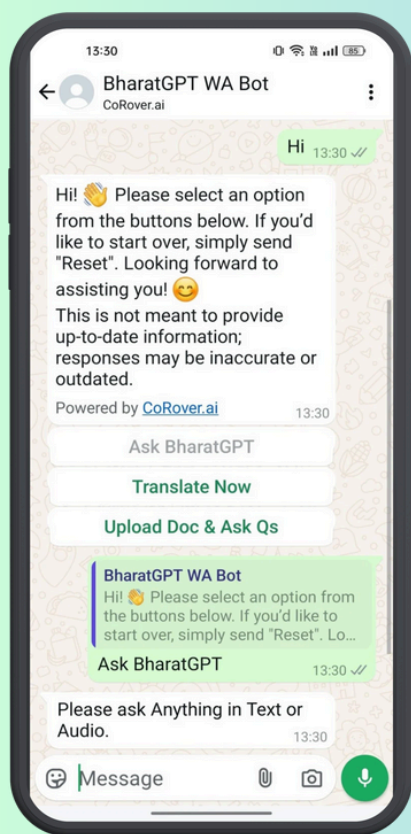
13:30

85

BharatGPT WA Bot
CoRover.ai

Hi 13:30

Hi! 👋 Please select an option from the buttons below. If you'd like to start over, simply send "Reset". Looking forward to assisting you! 😊
This is not meant to provide up-to-date information; responses may be inaccurate or outdated.
Powered by CoRover.ai 13:30

Ask BharatGPT

Translate Now

Upload Doc & Ask Qs

BharatGPT WA Bot
Hi! 👋 Please select an option from the buttons below. If you'd like to start over, simply send "Reset". Lo...
Ask BharatGPT 13:30

Please ask Anything in Text or Audio. 13:30

Message